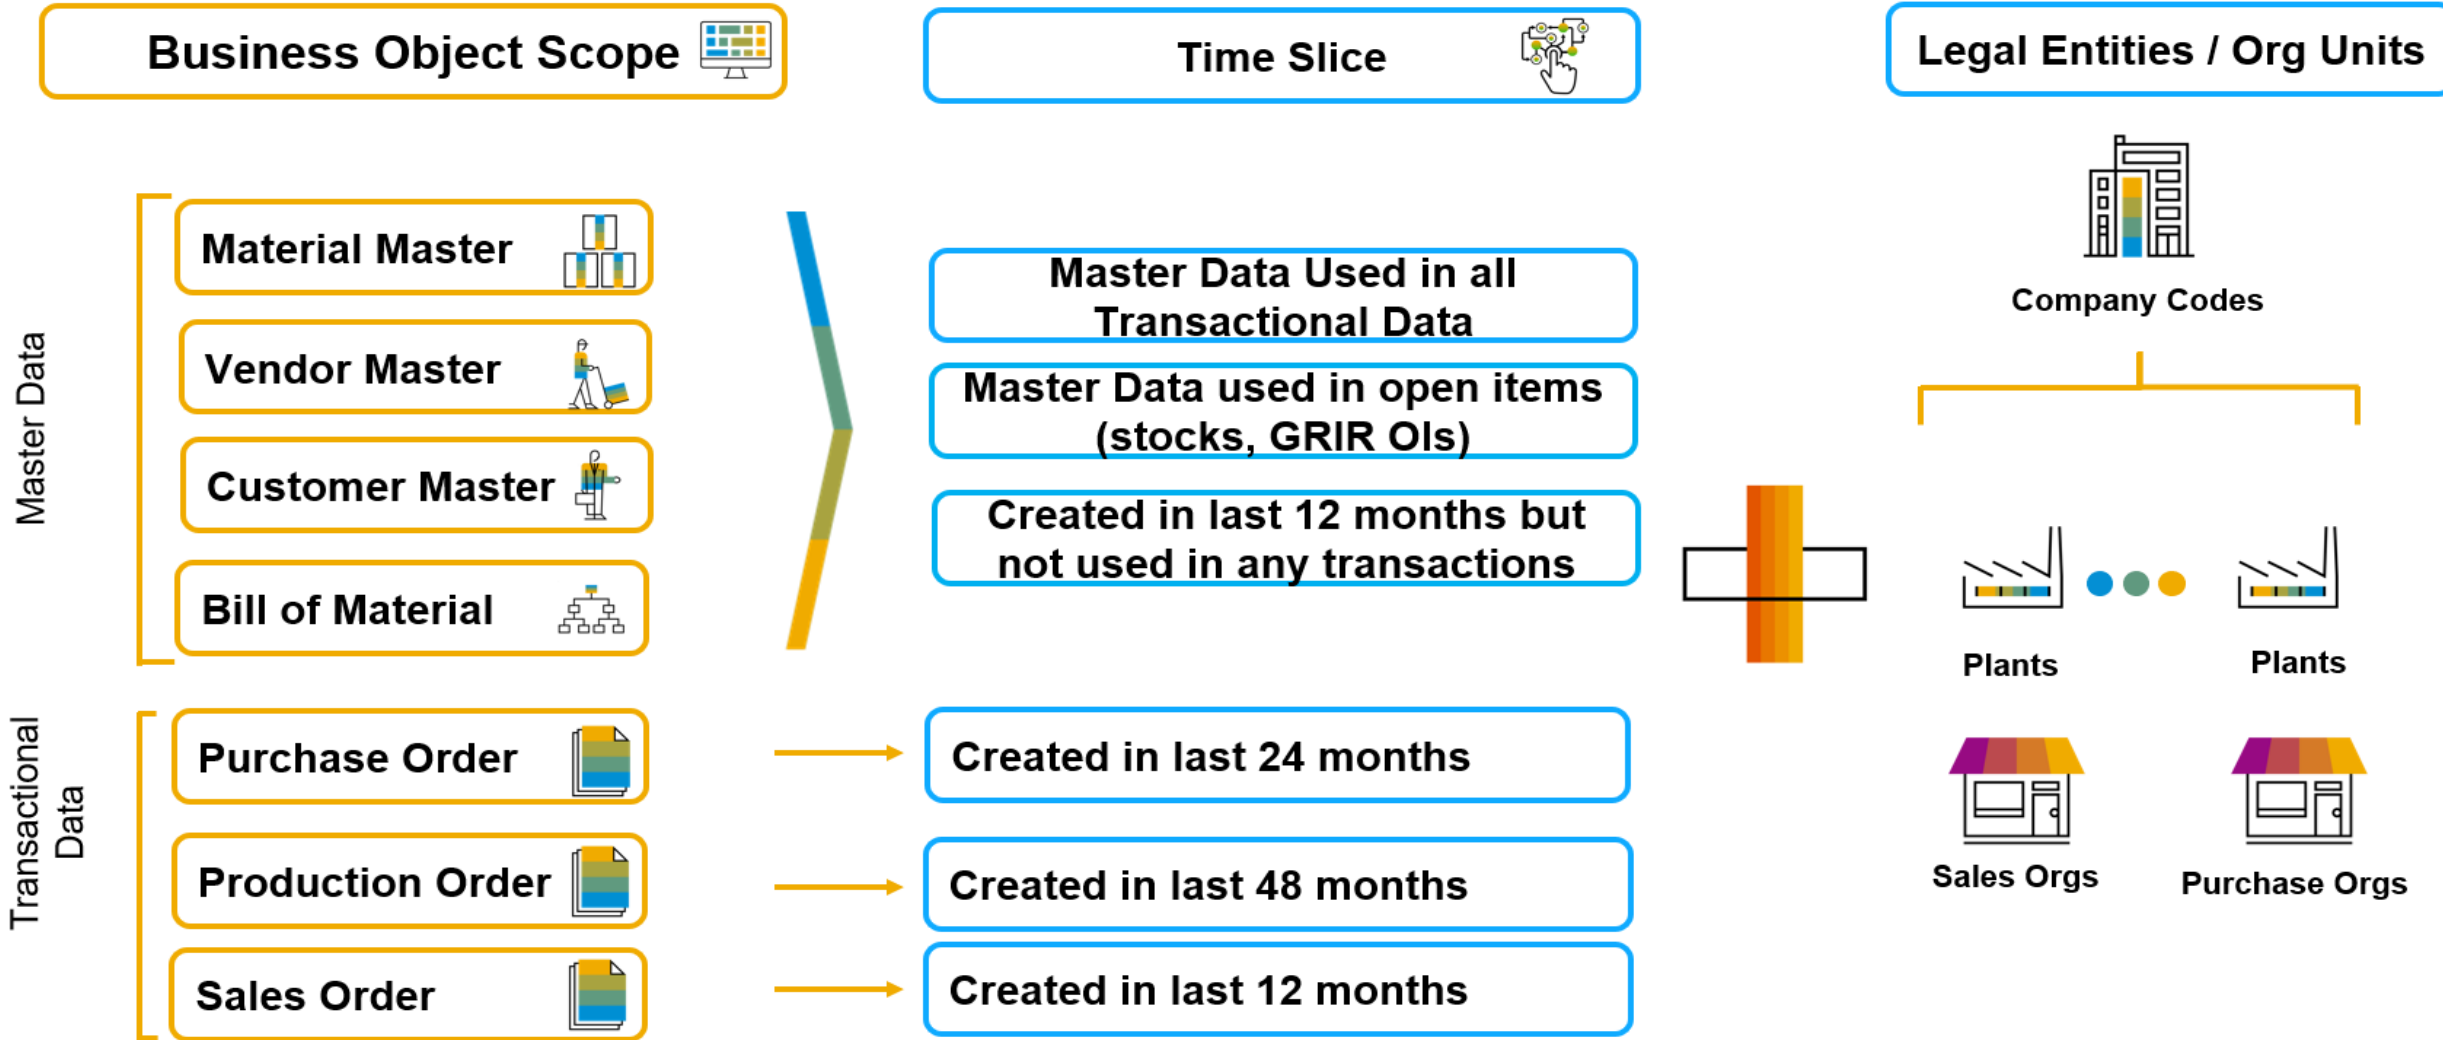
Business Object Scope

Time Slice

Legal Entities / Org Units

Master Data

Material Master

Vendor Master

Customer Master

Bill of Material

Master Data Used in all Transactional Data

Master Data used in open items (stocks, GRIR OIs)

Created in last 12 months but not used in any transactions

Company Codes

Plants

Plants

Transactional Data

Purchase Order

Production Order

Sales Order

Created in last 24 months

Created in last 48 months

Created in last 12 months

Sales Orgs

Purchase Orgs